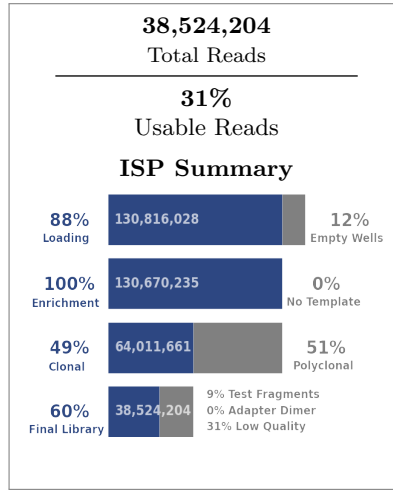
38,524,204
Total Reads

31%
Usable Reads

ISP Summary

88%
Loading
130,816,028
12%
Empty Wells

100%
Enrichment
130,670,235
0%
No Template

49%
Clonal
64,011,661
51%
Polyclonal

60%
Final Library
38,524,204
9% Test Fragments
0% Adapter Dimer
31% Low Quality